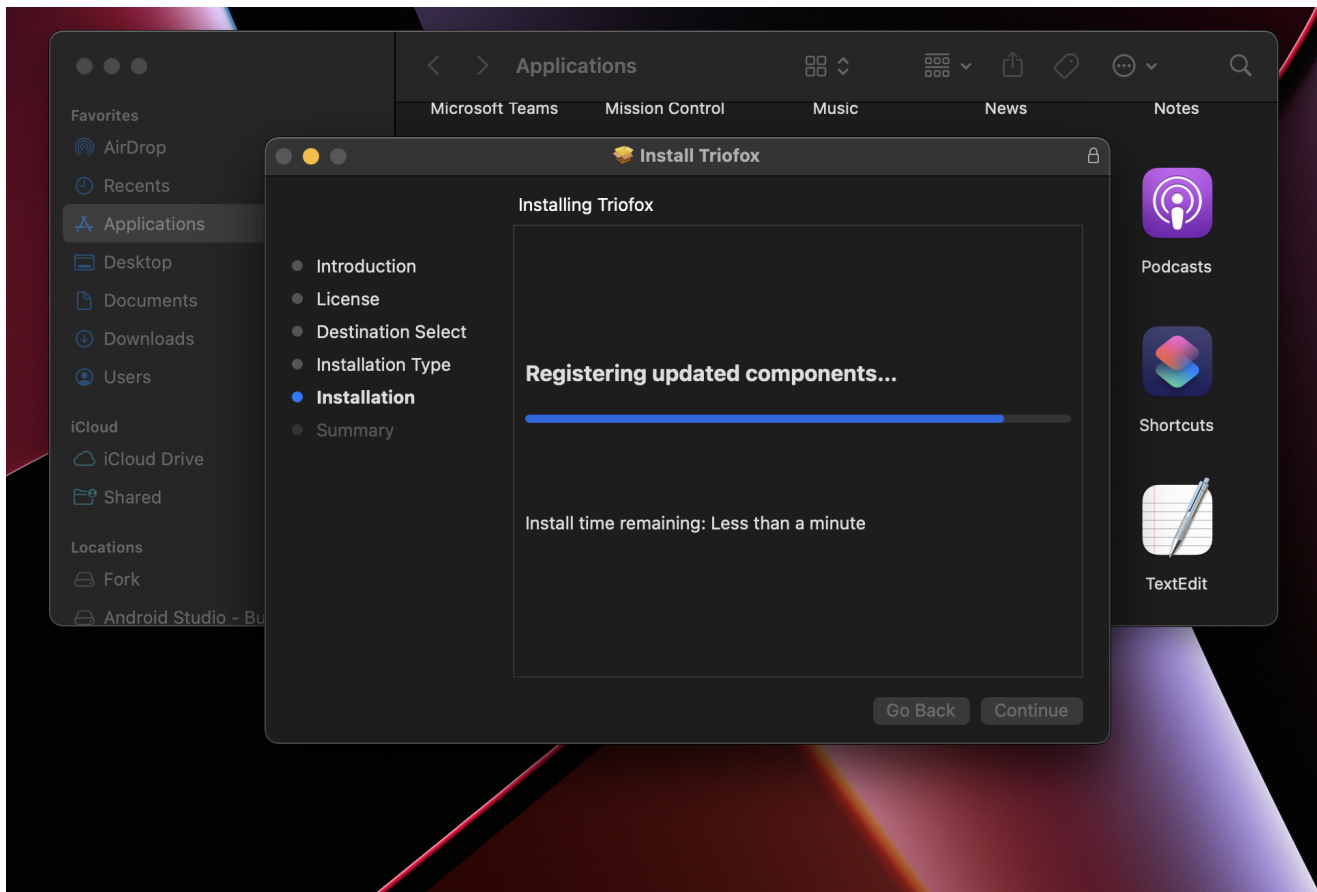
Applications

Microsoft Teams Mission Control Music News Notes

Favorites
AirDrop
Recents
Applications
Desktop
Documents
Downloads
Users

iCloud
iCloud Drive
Shared

Locations
Fork
Android Studio - Bu

Install Triofox

Installing Triofox

Introduction
License
Destination Select
Installation Type
Installation
Summary

Registering updated components...

Install time remaining: Less than a minute

Go Back Continue

Podcasts

Shortcuts

TextEdit